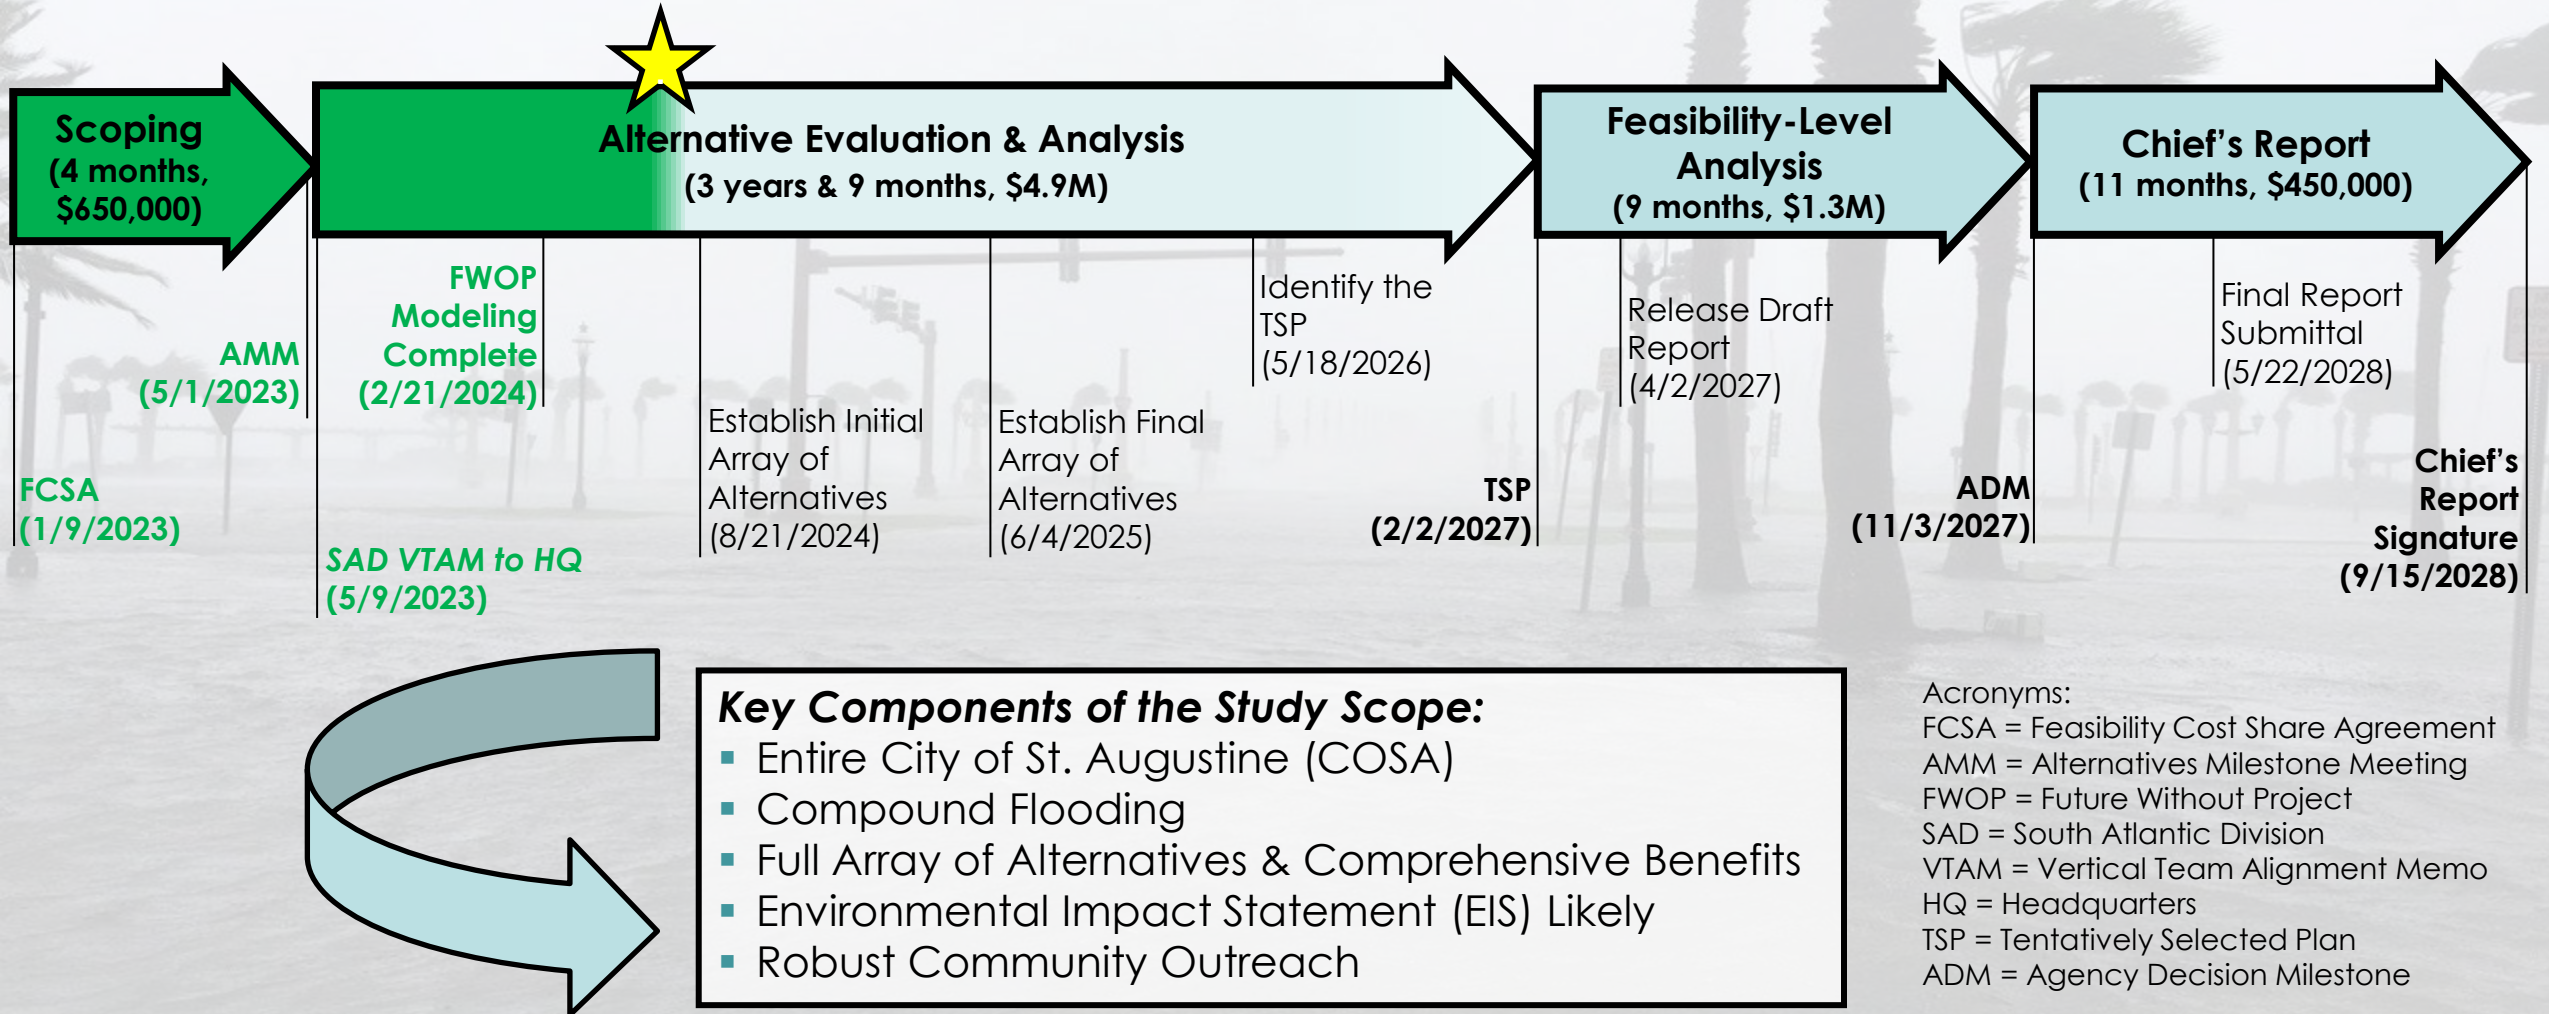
Scoping (4 months, $650,000)

Alternative Evaluation & Analysis (3 years & 9 months, $4.9M)

Feasibility-Level Analysis (9 months, $1.3M)

Chief's Report (11 months, $450,000)

FCSA (1/9/2023)

AMM (5/1/2023)

SAD VTAM to HQ (5/9/2023)

FWOP Modeling Complete (2/21/2024)

Establish Initial Array of Alternatives (8/21/2024)

Establish Final Array of Alternatives (6/4/2025)

Identify the TSP (5/18/2026)

TSP (2/2/2027)

Release Draft Report (4/2/2027)

ADM (11/3/2027)

Final Report Submittal (5/22/2028)

Chief's Report Signature (9/15/2028)

Key Components of the Study Scope:
▪ Entire City of St. Augustine (COSA)
▪ Compound Flooding
▪ Full Array of Alternatives & Comprehensive Benefits
▪ Environmental Impact Statement (EIS) Likely
▪ Robust Community Outreach

Acronyms:
FCSA = Feasibility Cost Share Agreement
AMM = Alternatives Milestone Meeting
FWOP = Future Without Project
SAD = South Atlantic Division
VTAM = Vertical Team Alignment Memo
HQ = Headquarters
TSP = Tentatively Selected Plan
ADM = Agency Decision Milestone